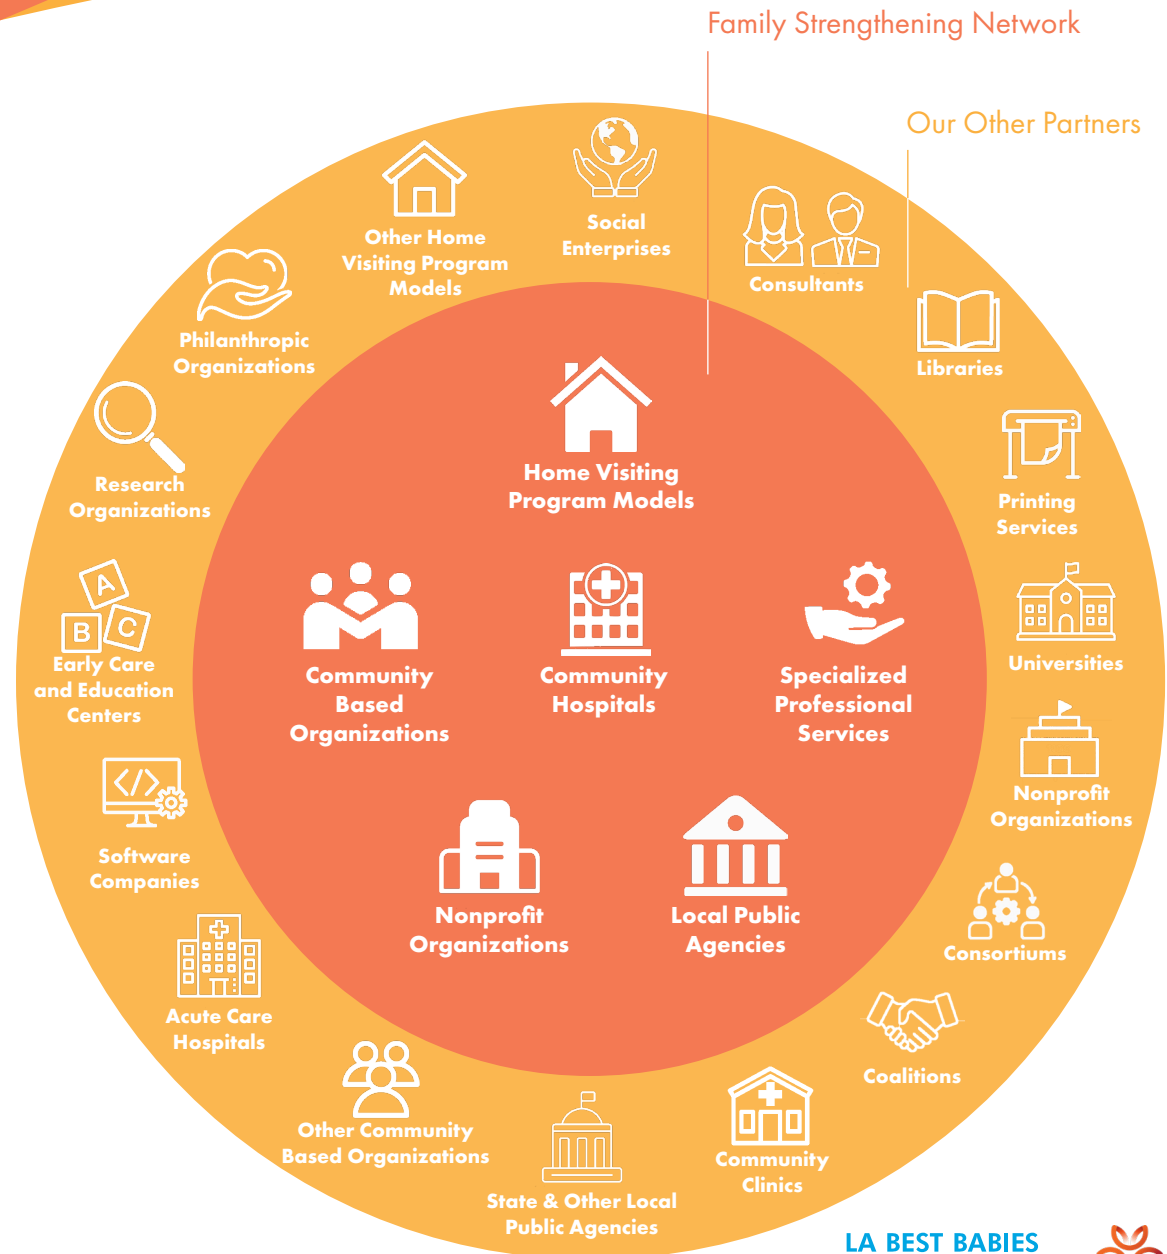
Family Strengthening Network

Our Other Partners

Other Home Visiting Program Models

Social Enterprises

Consultants

Philanthropic Organizations

Libraries

Research Organizations

Printing Services

Early Care and Education Centers

Universities

Software Companies

Nonprofit Organizations

Consortiums

Acute Care Hospitals

Coalitions

Other Community Based Organizations

State & Other Local Public Agencies

Community Clinics

Home Visiting Program Models

Community Based Organizations

Community Hospitals

Specialized Professional Services

Nonprofit Organizations

Local Public Agencies

LA BEST BABIES